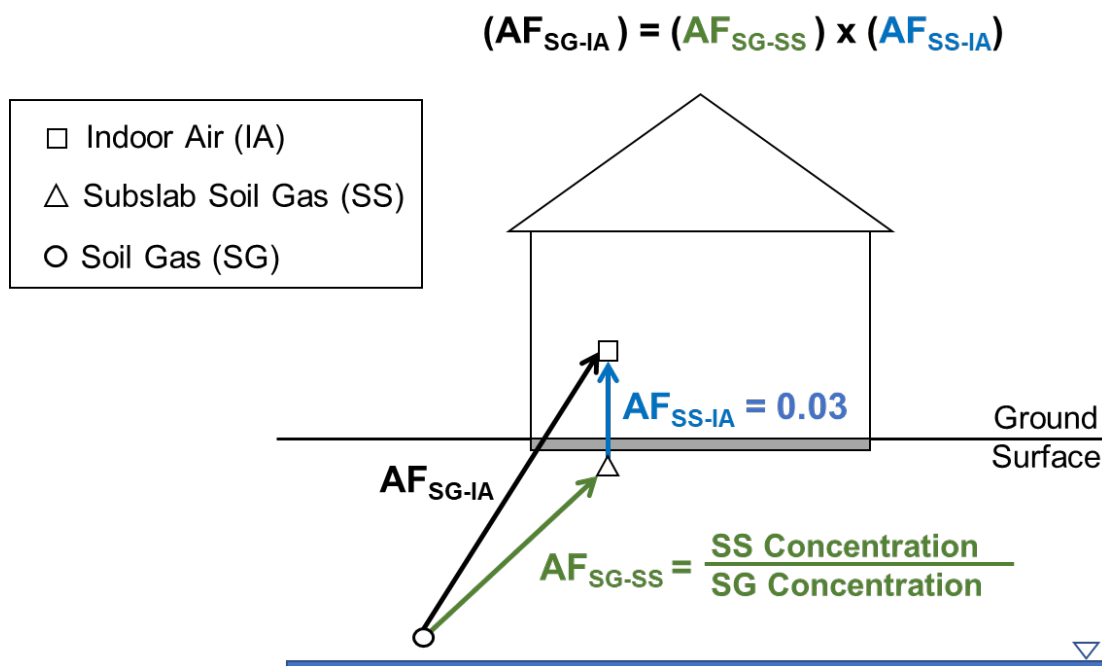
$(AF_{SG\text{-}IA}) = (AF_{SG\text{-}SS}) \times (AF_{SS\text{-}IA})$

□ Indoor Air (IA)

△ Subslab Soil Gas (SS)

○ Soil Gas (SG)

$AF_{SS\text{-}IA} = 0.03$

Ground Surface

$AF_{SG\text{-}IA}$

$AF_{SG\text{-}SS} = \frac{\text{SS Concentration}}{\text{SG Concentration}}$